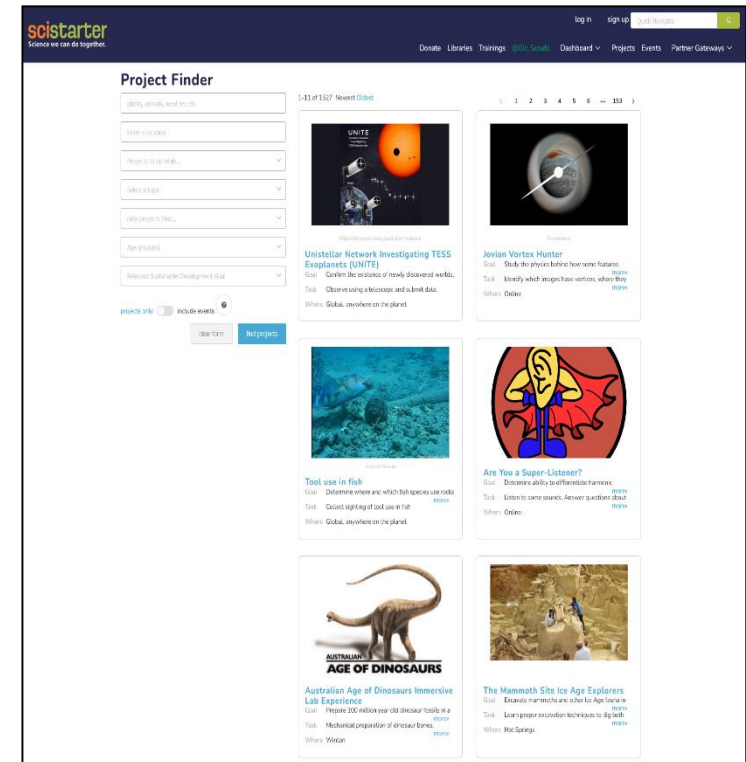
scistarter
Science we can do together.

log in sign up Quick Navigate

Donate Libraries Trainings @Girl Scouts Dashboard Projects Events Partner Gateways

Project Finder

plants, animals, weather, etc.
Enter a location
Projects to do while...
Select a topic
only projects that...
Age group(s)
Relevant Sustainable Development Goal

projects only include events

clear form find projects

1-11 of 1527 Newest Oldest

1 2 3 4 5 6 ... 153

UNITE

https://science.nasa.gov/citizenscience

Unistellar Network Investigating TESS Exoplanets (UNITE)
Goal Confirm the existence of newly discovered worlds.
Task Observe using a telescope and submit data.
Where Global, anywhere on the planet.

Zooniverse

Jovian Vortex Hunter
Goal Study the physics behind how some features
more
Task Identify which images have vortices, where they
more
Where Online

Tool use in fish
Goal Determine where and which fish species use rocks
more
Task Collect sighting of tool use in fish
Where Global, anywhere on the planet.

Are You a Super-Listener?
Goal Determine ability to differentiate harmonic
more
Task Listen to some sounds. Answer questions about
more
Where Online

AUSTRALIAN AGE OF DINOSAURS

Australian Age of Dinosaurs Immersive Lab Experience
Goal Prepare 100 million year old dinosaur fossils in a
more
Task Mechanical preparation of dinosaur bones.
more
Where Winton

The Mammoth Site Ice Age Explorers
Goal Excavate mammoths and other Ice Age fauna in
more
Task Learn proper excavation techniques to dig both
more
Where Hot Springs